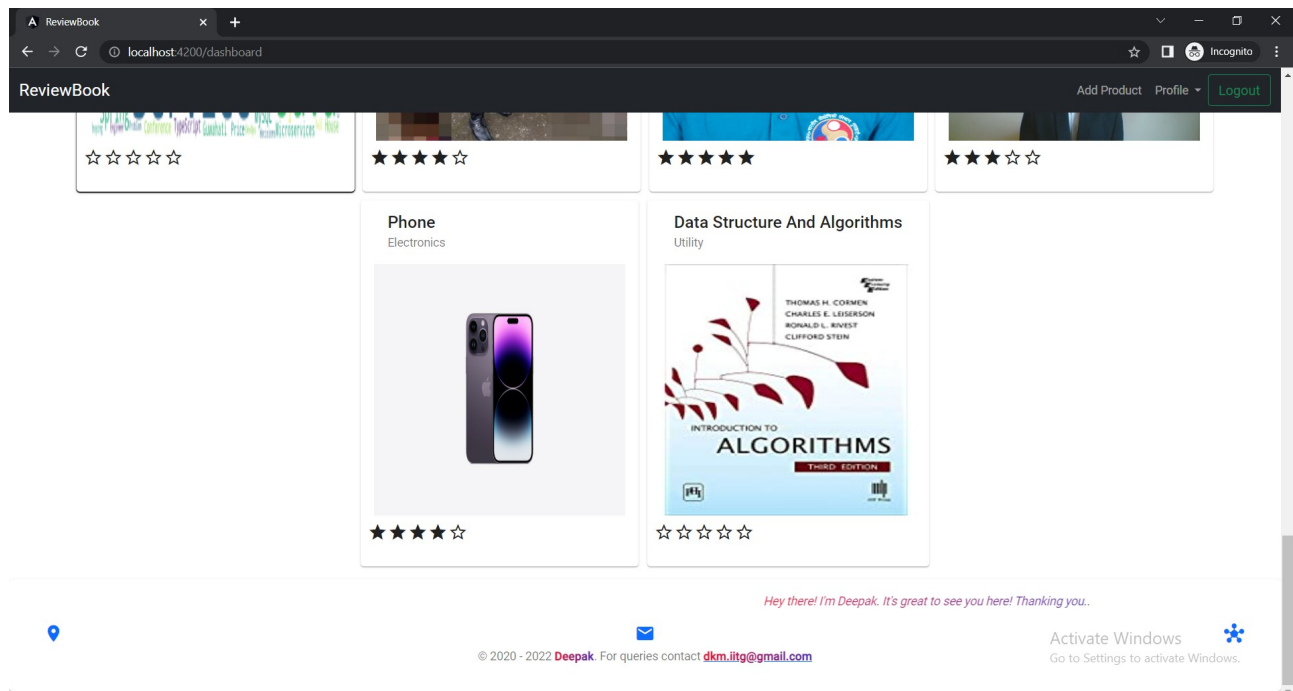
ReviewBook
localhost:4200/dashboard
Incognito

ReviewBook
Add Product Profile Logout

TypeScript Guwahati Prize Microservices

☆☆☆☆☆

★★★★☆

★★★★★

★★★☆☆

Phone
Electronics

★★★★☆

Data Structure And Algorithms
Utility

THOMAS H. CORMEN
CHARLES E. LEISERSON
RONALD L. RIVEST
CLIFFORD STEIN

INTRODUCTION TO
ALGORITHMS
THIRD EDITION

☆☆☆☆☆

Hey there! I'm Deepak. It's great to see you here! Thanking you..

© 2020 - 2022 Deepak. For queries contact dkm.iitg@gmail.com

Activate Windows
Go to Settings to activate Windows.